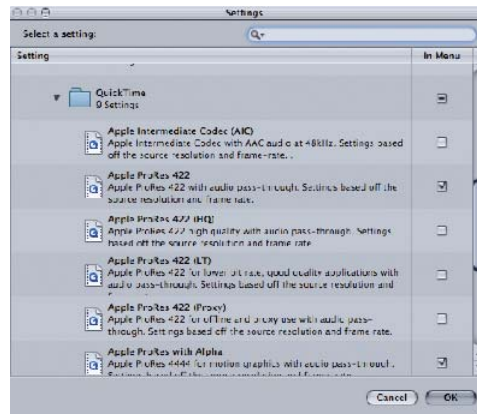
Settings

Select a setting:

Setting

In Menu

QuickTime
9 Settings

Apple Intermediate Codec (AIC)
Apple Intermediate Codec with AAC audio at 48kHz. Settings based off the source resolution and frame rate.

Apple ProRes 422
Apple ProRes 422 with audio pass-through. Settings based off the source resolution and frame rate.

Apple ProRes 422 (HQ)
Apple ProRes 422 high quality with audio pass-through. Settings based off the source resolution and frame rate.

Apple ProRes 422 (LT)
Apple ProRes 422 for lower bit rate, good quality applications with audio pass-through. Settings based off the source resolution and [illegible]

Apple ProRes 422 (Proxy)
Apple ProRes 422 for offline and proxy use with audio pass-through. Settings based off the source resolution and frame rate.

Apple ProRes with Alpha
Apple ProRes 4444 for motion graphics with audio pass-through. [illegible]

Cancel

OK